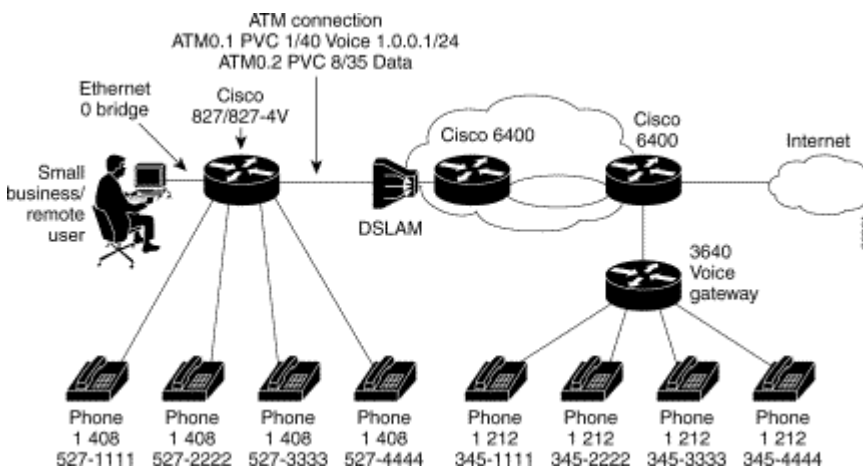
ATM connection
ATM0.1 PVC 1/40 Voice 1.0.0.1/24
ATM0.2 PVC 8/35 Data

Ethernet 0 bridge

Cisco 827/827-4V

Small business/ remote user

DSLAM

Cisco 6400

Cisco 6400

Internet

3640 Voice gateway

Phone 1 408 527-1111

Phone 1 408 527-2222

Phone 1 408 527-3333

Phone 1 408 527-4444

Phone 1 212 345-1111

Phone 1 212 345-2222

Phone 1 212 345-3333

Phone 1 212 345-4444